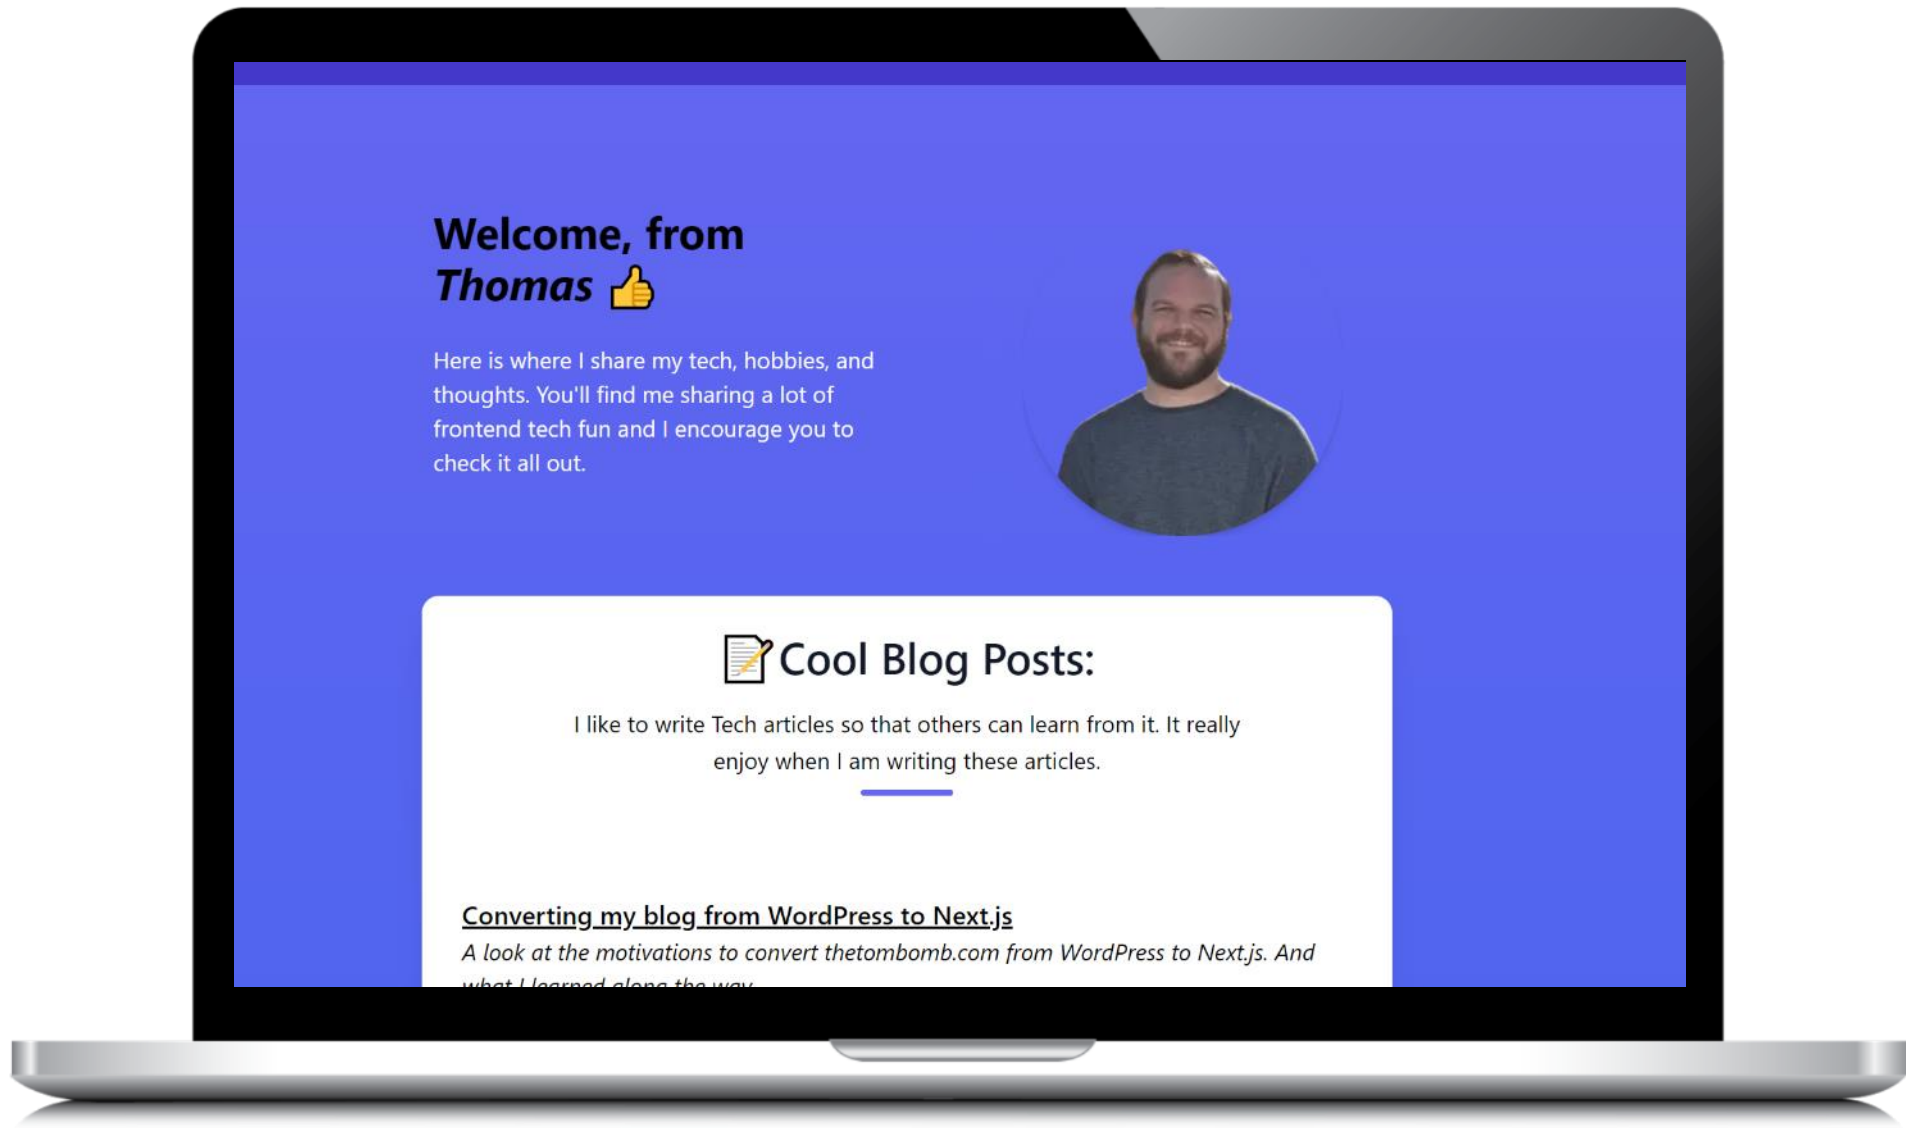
Welcome, from
*Thomas* 👍

Here is where I share my tech, hobbies, and thoughts. You'll find me sharing a lot of frontend tech fun and I encourage you to check it all out.

📝Cool Blog Posts:

I like to write Tech articles so that others can learn from it. It really enjoy when I am writing these articles.

Converting my blog from WordPress to Next.js

*A look at the motivations to convert thetombomb.com from WordPress to Next.js. And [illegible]*